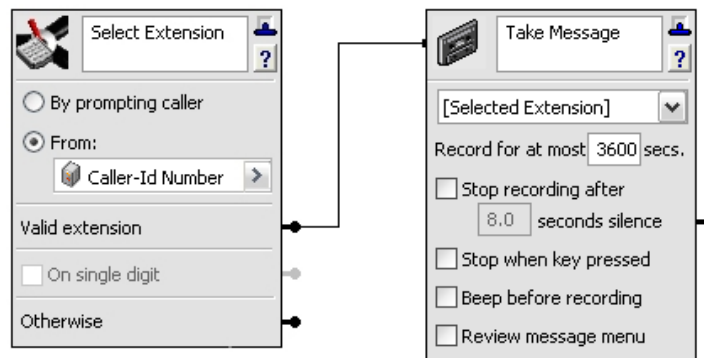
Select Extension

?

By prompting caller

From:

Caller-Id Number

Valid extension

On single digit

Otherwise

Take Message

?

[Selected Extension]

Record for at most 3600 secs.

Stop recording after

8.0 seconds silence

Stop when key pressed

Beep before recording

Review message menu